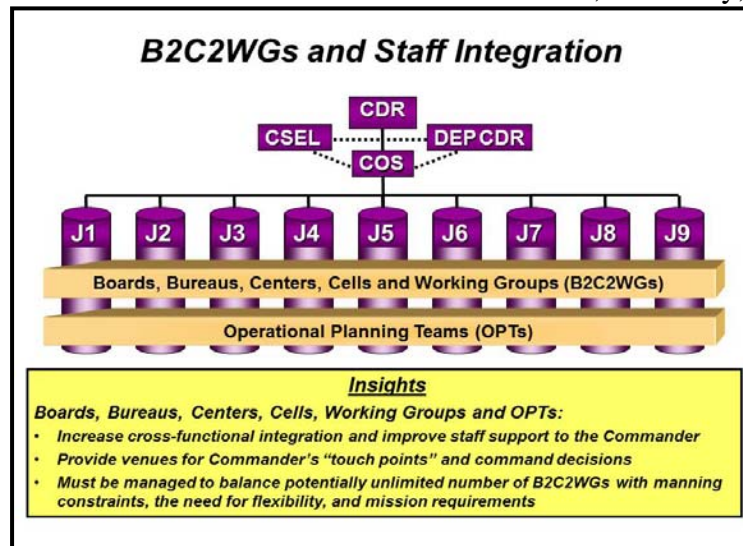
B2C2WGs and Staff Integration

CDR

CSEL

DEP CDR

COS

J1

J2

J3

J4

J5

J6

J7

J8

J9

Boards, Bureaus, Centers, Cells and Working Groups (B2C2WGs)

Operational Planning Teams (OPTs)

Insights

Boards, Bureaus, Centers, Cells, Working Groups and OPTs:

• Increase cross-functional integration and improve staff support to the Commander

• Provide venues for Commander's "touch points" and command decisions

• Must be managed to balance potentially unlimited number of B2C2WGs with manning constraints, the need for flexibility, and mission requirements